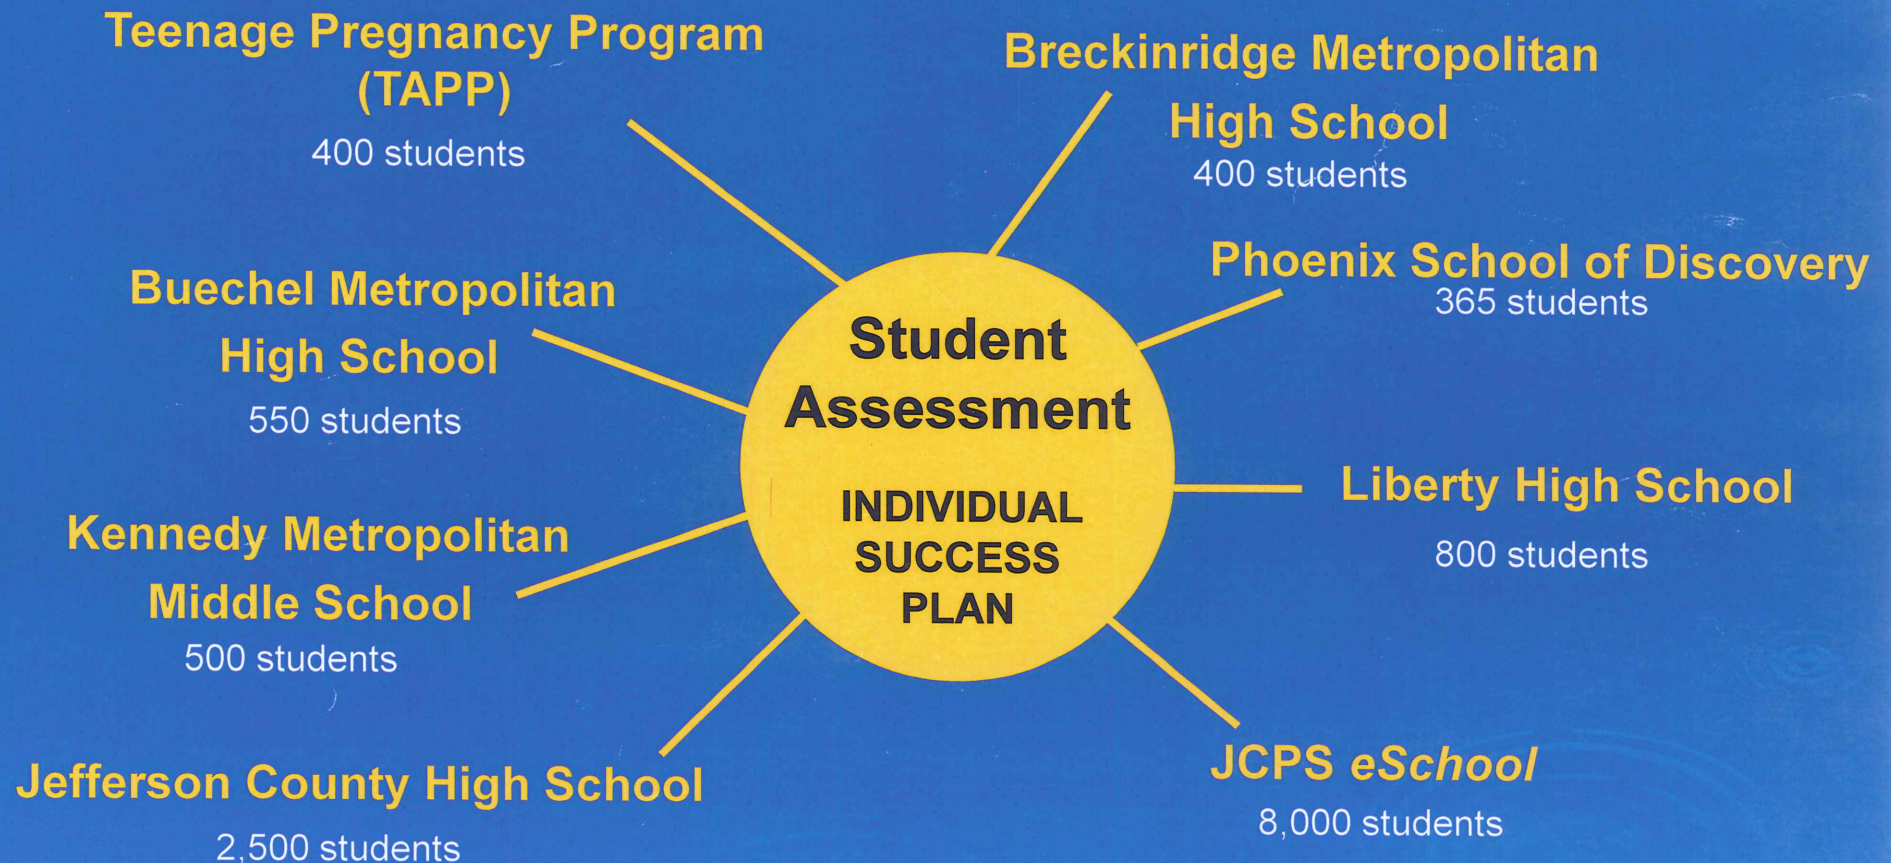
Teenage Pregnancy Program (TAPP)
400 students

Breckinridge Metropolitan High School
400 students

Buechel Metropolitan High School
550 students

Phoenix School of Discovery
365 students

Student Assessment

INDIVIDUAL SUCCESS PLAN

Liberty High School
800 students

Kennedy Metropolitan Middle School
500 students

Jefferson County High School
2,500 students

JCPS eSchool
8,000 students